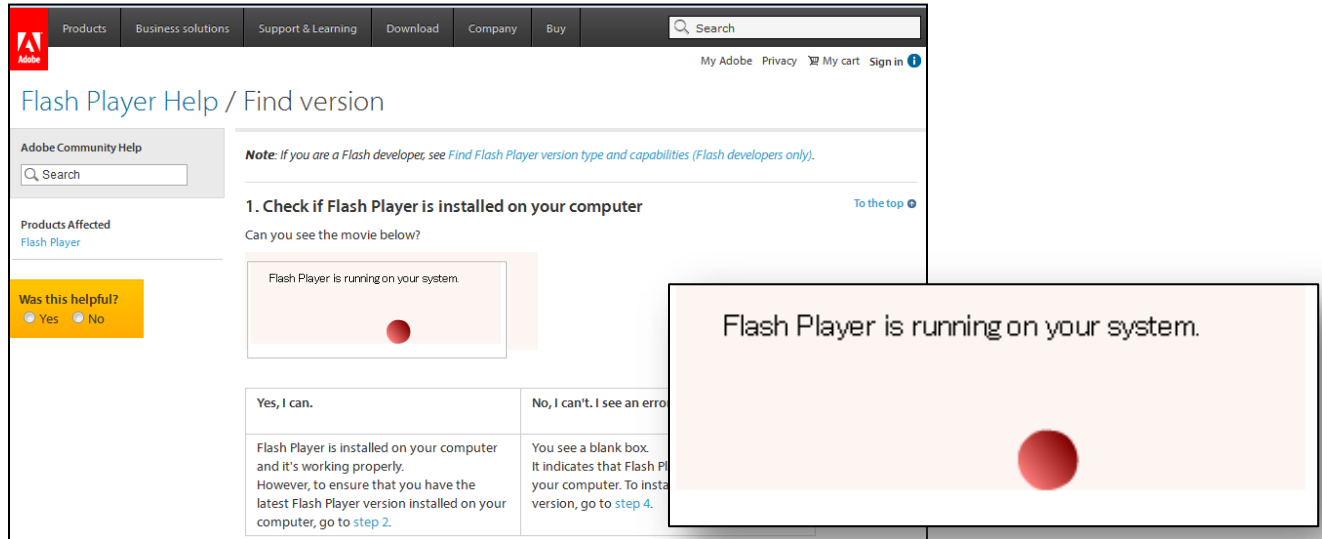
Adobe

Products Business solutions Support & Learning Download Company Buy

Search

My Adobe Privacy My cart Sign in

Flash Player Help / Find version

Adobe Community Help

Search

Products Affected
Flash Player

Was this helpful?
Yes No

*Note*: If you are a Flash developer, see Find Flash Player version type and capabilities (Flash developers only).

1. Check if Flash Player is installed on your computer

To the top

Can you see the movie below?

Flash Player is running on your system.

| Yes, I can. | No, I can't. I see an erro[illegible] |
|---|---|
| Flash Player is installed on your computer and it's working properly. However, to ensure that you have the latest Flash Player version installed on your computer, go to step 2. | You see a blank box. It indicates that Flash Pl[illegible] your computer. To insta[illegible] version, go to step 4. |

Flash Player is running on your system.